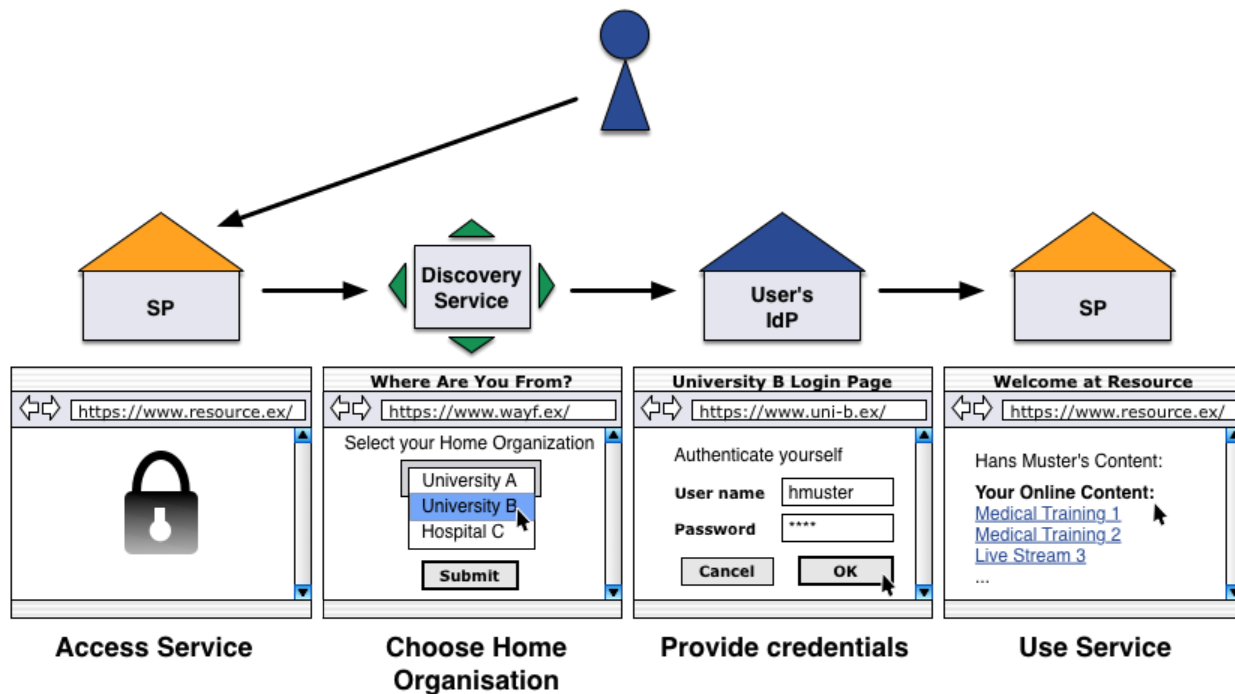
SP

Discovery Service

User's IdP

SP

https://www.resource.ex/

Access Service

Where Are You From?

https://www.wayf.ex/

Select your Home Organization

University A

University B

Hospital C

Submit

Choose Home Organisation

University B Login Page

https://www.uni-b.ex/

Authenticate yourself

User name hmuster

Password ****

Cancel

OK

Provide credentials

Welcome at Resource

https://www.resource.ex/

Hans Muster's Content:

Your Online Content:

Medical Training 1

Medical Training 2

Live Stream 3

...

Use Service